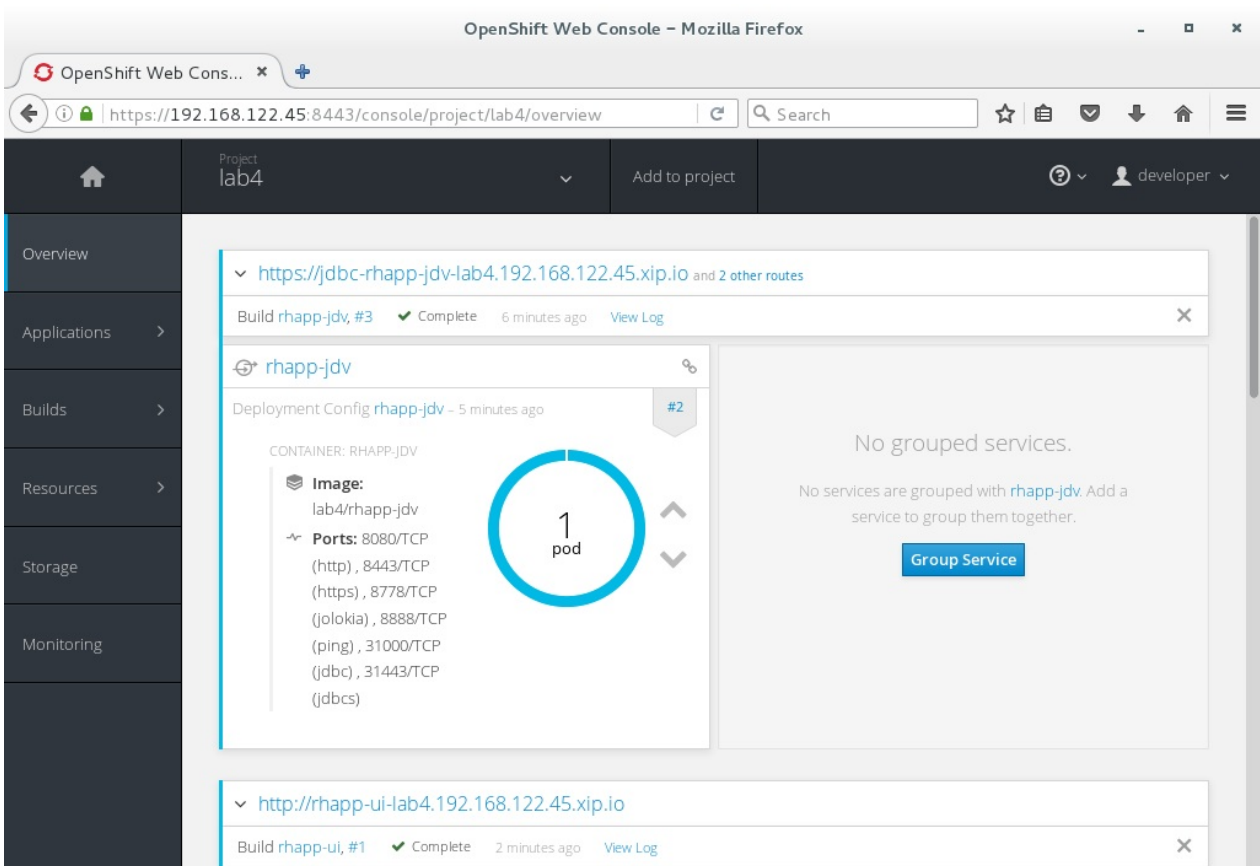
OpenShift Web Console – Mozilla Firefox

OpenShift Web Cons... ×

https://192.168.122.45:8443/console/project/lab4/overview

Search

Project
lab4

Add to project

developer

Overview

Applications

Builds

Resources

Storage

Monitoring

https://jdbc-rhapp-jdv-lab4.192.168.122.45.xip.io and 2 other routes

Build rhapp-jdv, #3 ✔ Complete 6 minutes ago View Log

rhapp-jdv

Deployment Config rhapp-jdv – 5 minutes ago

#2

CONTAINER: RHAPP-JDV

Image: lab4/rhapp-jdv

Ports: 8080/TCP (http) , 8443/TCP (https) , 8778/TCP (jolokia) , 8888/TCP (ping) , 31000/TCP (jdbc) , 31443/TCP (jdbcs)

1
pod

No grouped services.

No services are grouped with rhapp-jdv. Add a service to group them together.

Group Service

http://rhapp-ui-lab4.192.168.122.45.xip.io

Build rhapp-ui, #1 ✔ Complete 2 minutes ago View Log